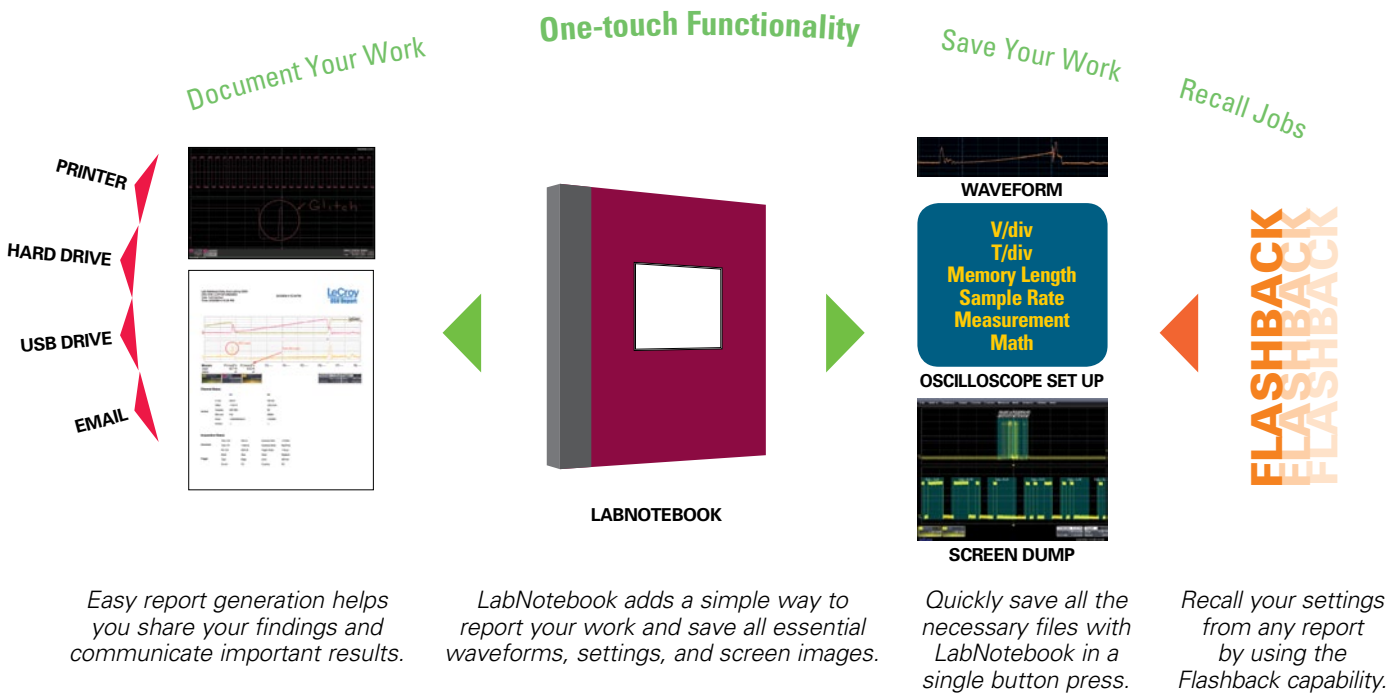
One-touch Functionality

Document Your Work

Save Your Work

Recall Jobs

PRINTER

HARD DRIVE

USB DRIVE

EMAIL

Glitch

LeCroy

LABNOTEBOOK

WAVEFORM

V/div
T/div
Memory Length
Sample Rate
Measurement
Math

OSCILLOSCOPE SET UP

SCREEN DUMP

FLASHBACK
FLASHBACK
FLASHBACK

Easy report generation helps you share your findings and communicate important results.

LabNotebook adds a simple way to report your work and save all essential waveforms, settings, and screen images.

Quickly save all the necessary files with LabNotebook in a single button press.

Recall your settings from any report by using the Flashback capability.